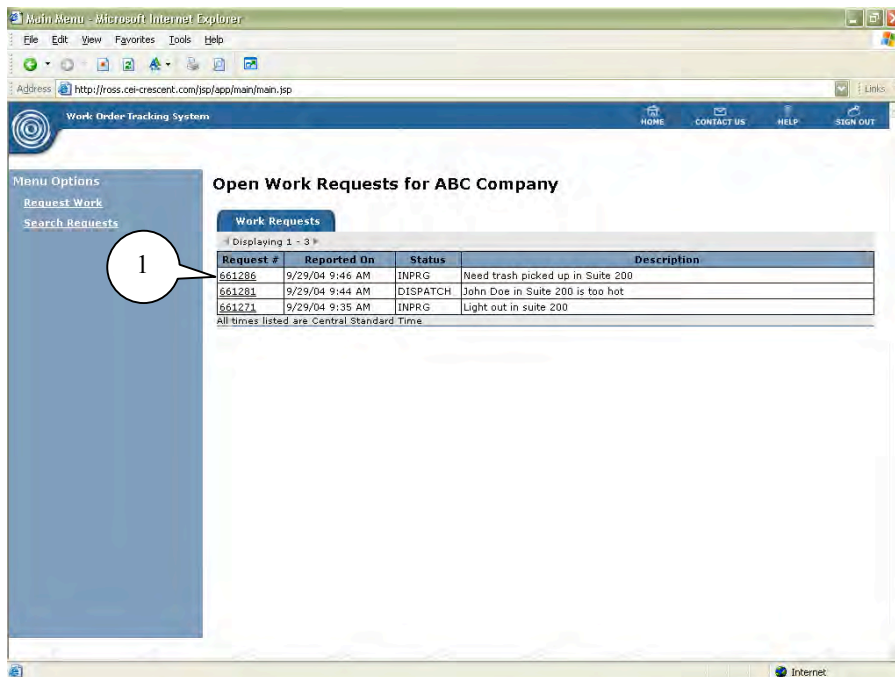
Main Menu - Microsoft Internet Explorer

File Edit View Favorites Tools Help

Address http://ross.cei-crescent.com/jsp/app/main/main.jsp

Links

Work Order Tracking System

HOME CONTACT US HELP SIGN OUT

Menu Options

Request Work

Search Requests

Open Work Requests for ABC Company

Work Requests

Displaying 1 - 3

1

| Request # | Reported On | Status | Description |
|---|---|---|---|
| 661286 | 9/29/04 9:46 AM | INPRG | Need trash picked up in Suite 200 |
| 661281 | 9/29/04 9:44 AM | DISPATCH | John Doe in Suite 200 is too hot |
| 661271 | 9/29/04 9:35 AM | INPRG | Light out in suite 200 |

All times listed are Central Standard Time

Internet